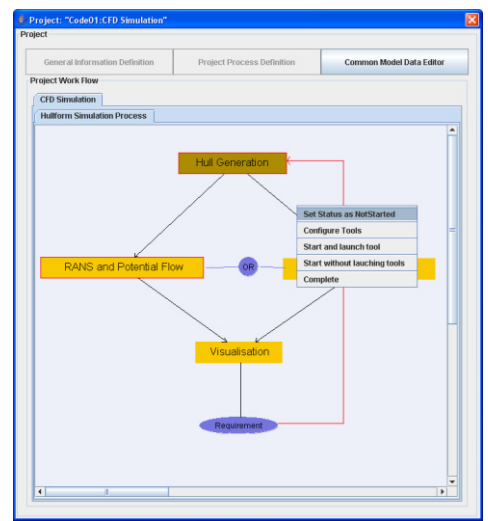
Project: "Code01:CFD Simulation"

Project

General Information Definition

Project Process Definition

Common Model Data Editor

Project Work Flow

CFD Simulation

Hullform Simulation Process

Hull Generation

Set Status as NotStarted

Configure Tools

Start and launch tool

Start without lauching tools

Complete

RANS and Potential Flow

OR

Visualisation

Requirement